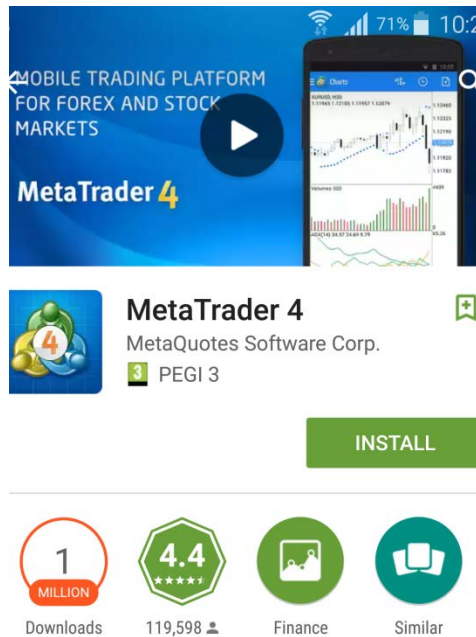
71% 10:2

MOBILE TRADING PLATFORM FOR FOREX AND STOCK MARKETS

MetaTrader 4

Charts

EURUSD, M30

Volumes 503

MetaTrader 4

MetaQuotes Software Corp.

3 PEGI 3

INSTALL

1 MILLION

Downloads

4.4 ★★★★★

119,598

Finance

Similar